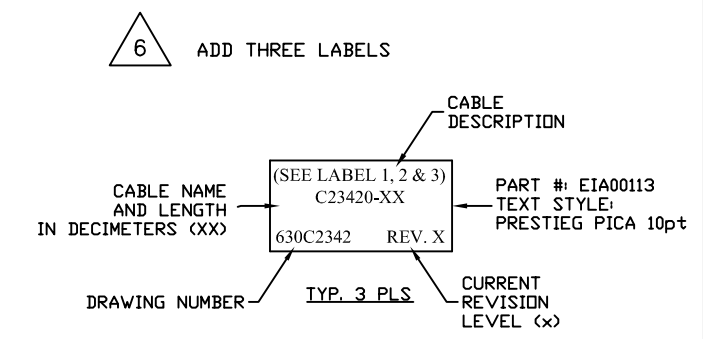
6

ADD THREE LABELS

CABLE DESCRIPTION

(SEE LABEL 1, 2 & 3)
C23420-XX

630C2342 REV. X

CABLE NAME AND LENGTH IN DECIMETERS (XX)

PART #: EIA00113
TEXT STYLE:
PRESTIEG PICA 10pt

DRAWING NUMBER

TYP. 3 PLS

CURRENT REVISION LEVEL (x)